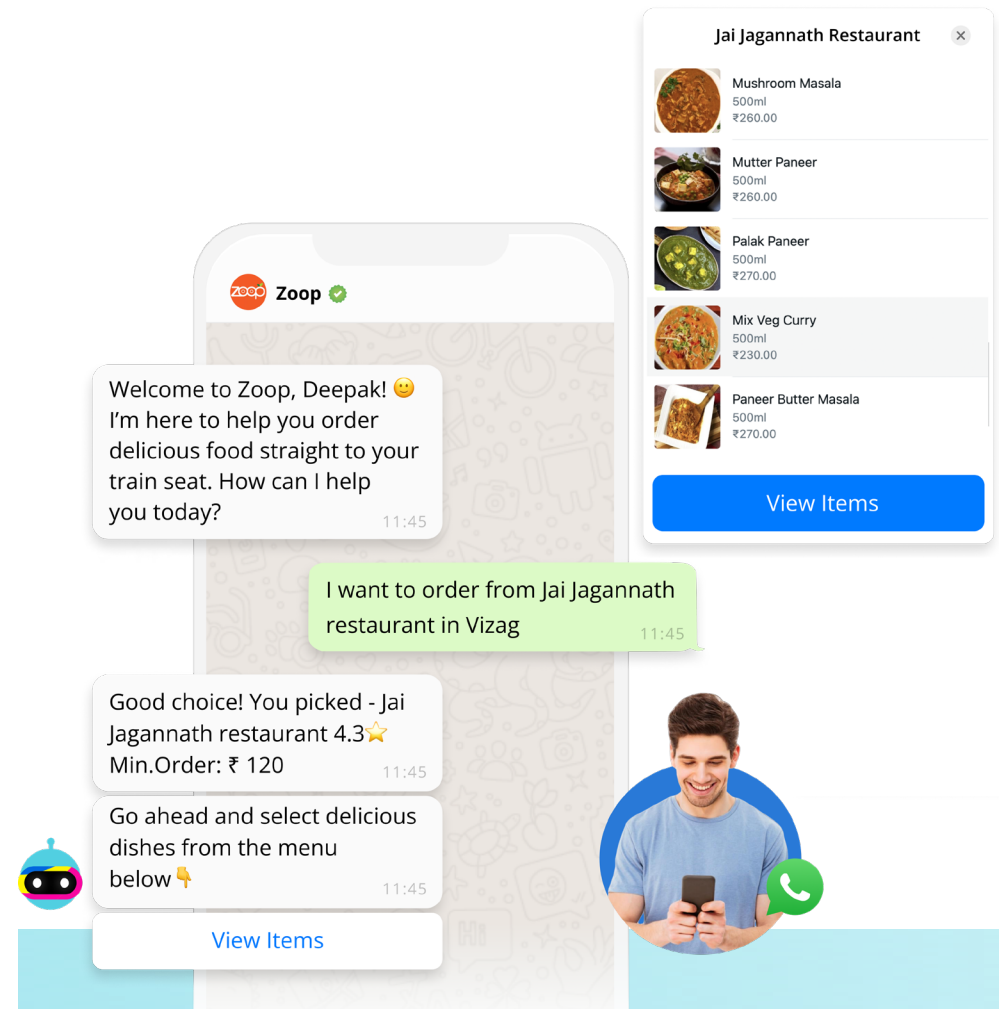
Jai Jagannath Restaurant

Mushroom Masala
500ml
₹260.00

Mutter Paneer
500ml
₹260.00

Palak Paneer
500ml
₹270.00

Mix Veg Curry
500ml
₹230.00

Paneer Butter Masala
500ml
₹270.00

View Items

zoop Zoop

Welcome to Zoop, Deepak! 🙂 I'm here to help you order delicious food straight to your train seat. How can I help you today? 11:45

I want to order from Jai Jagannath restaurant in Vizag 11:45

Good choice! You picked - Jai Jagannath restaurant 4.3⭐ Min.Order: ₹ 120 11:45

Go ahead and select delicious dishes from the menu below👇 11:45

View Items